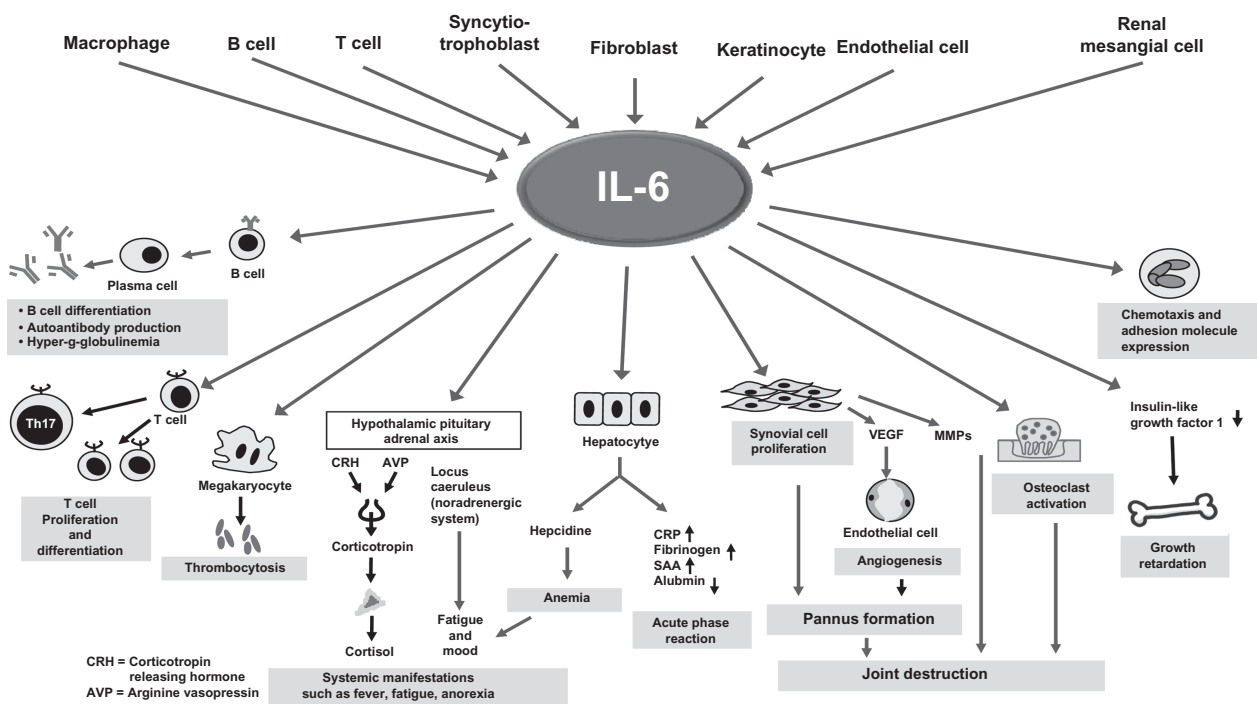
Macrophage

B cell

T cell

Syncytio-trophoblast

Fibroblast

Keratinocyte

Endothelial cell

Renal mesangial cell

IL-6

B cell

Plasma cell

• B cell differentiation
• Autoantibody production
• Hyper-g-globulinemia

Chemotaxis and adhesion molecule expression

Th17

T cell

T cell Proliferation and differentiation

Megakaryocyte

Thrombocytosis

Hypothalamic pituitary adrenal axis

CRH

AVP

Corticotropin

Cortisol

Locus caeruleus (noradrenergic system)

Fatigue and mood

Hepatocyte

Hepcidine

Anemia

CRP ↑
Fibrinogen ↑
SAA ↑
Alubmin ↓

Acute phase reaction

Synovial cell proliferation

VEGF

MMPs

Endothelial cell

Angiogenesis

Pannus formation

Joint destruction

Osteoclast activation

Insulin-like growth factor 1 ↓

Growth retardation

CRH = Corticotropin releasing hormone
AVP = Arginine vasopressin

Systemic manifestations such as fever, fatigue, anorexia